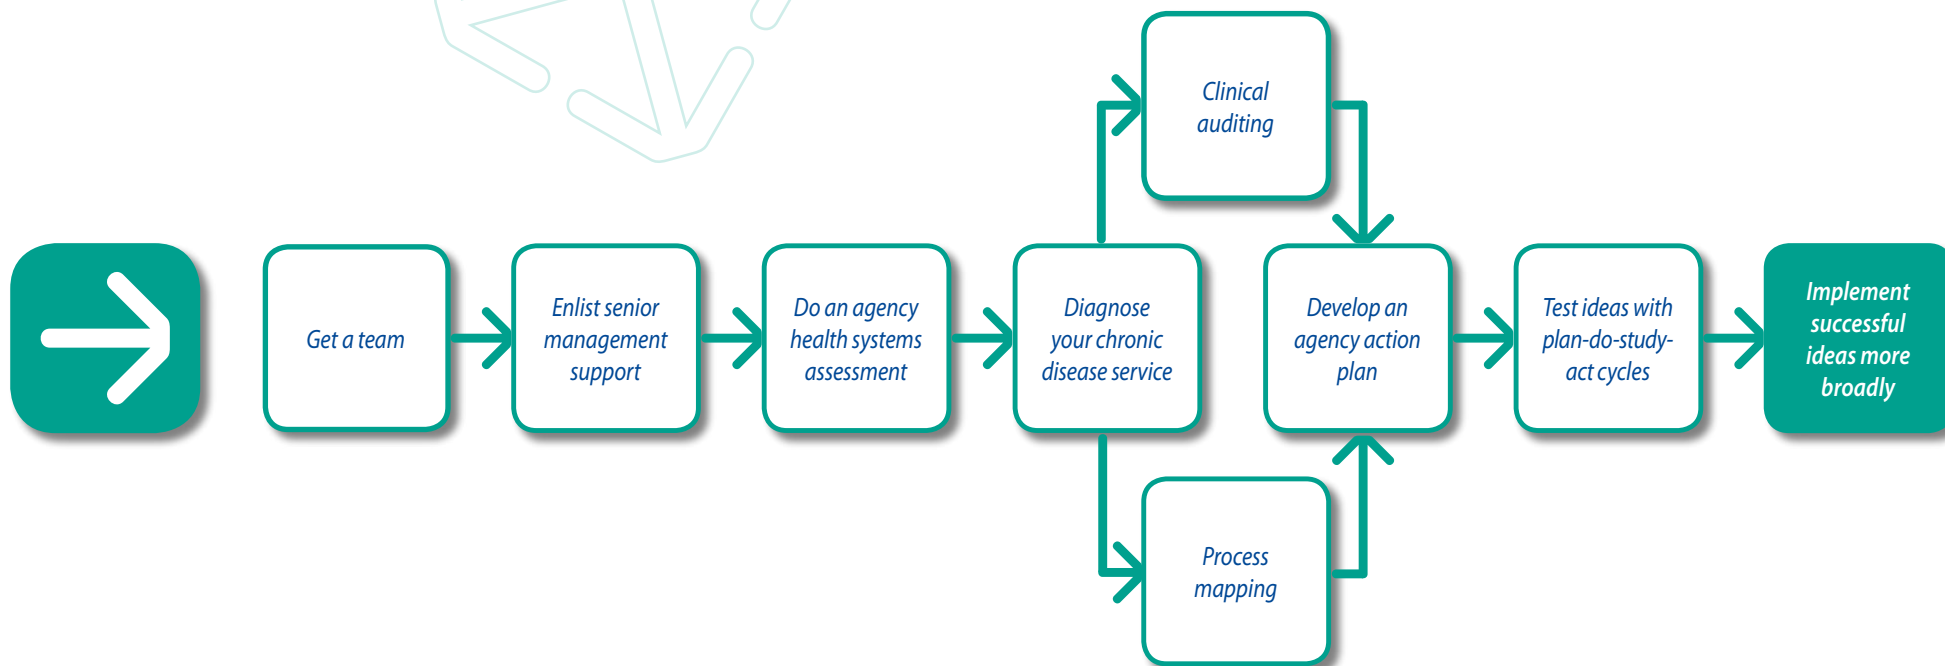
Get a team

Enlist senior management support

Do an agency health systems assessment

Diagnose your chronic disease service

Clinical auditing

Process mapping

Develop an agency action plan

Test ideas with plan-do-study-act cycles

Implement successful ideas more broadly